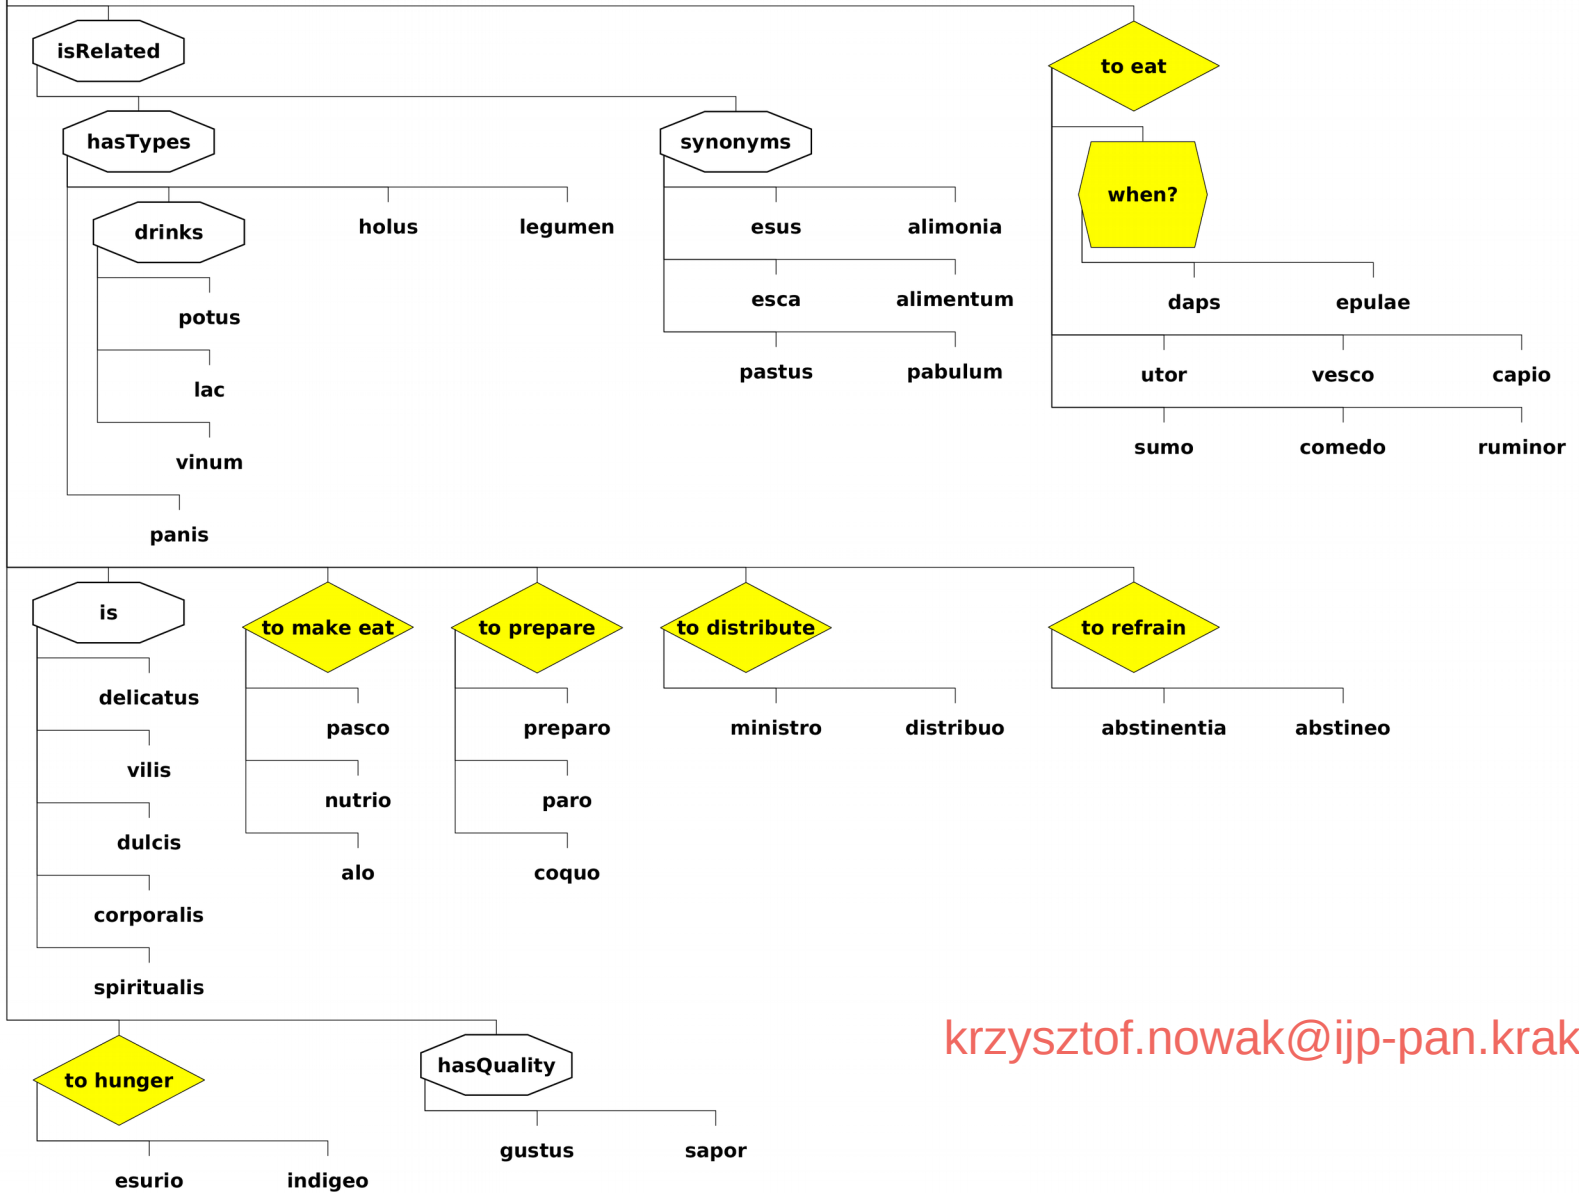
isRelated

to eat

hasTypes

synonyms

when?

drinks

holus

legumen

esus

alimonia

potus

esca

alimentum

daps

epulae

lac

pastus

pabulum

utor

vesco

capio

vinum

sumo

comedo

ruminor

panis

is

to make eat

to prepare

to distribute

to refrain

delicatus

pasco

preparo

ministro

distribuo

abstinentia

abstineo

vilis

nutrio

paro

dulcis

alo

coquo

corporalis

spiritualis

krzysztof.nowak@ijp-pan.krak

to hunger

hasQuality

gustus

sapor

esurio

indigeo